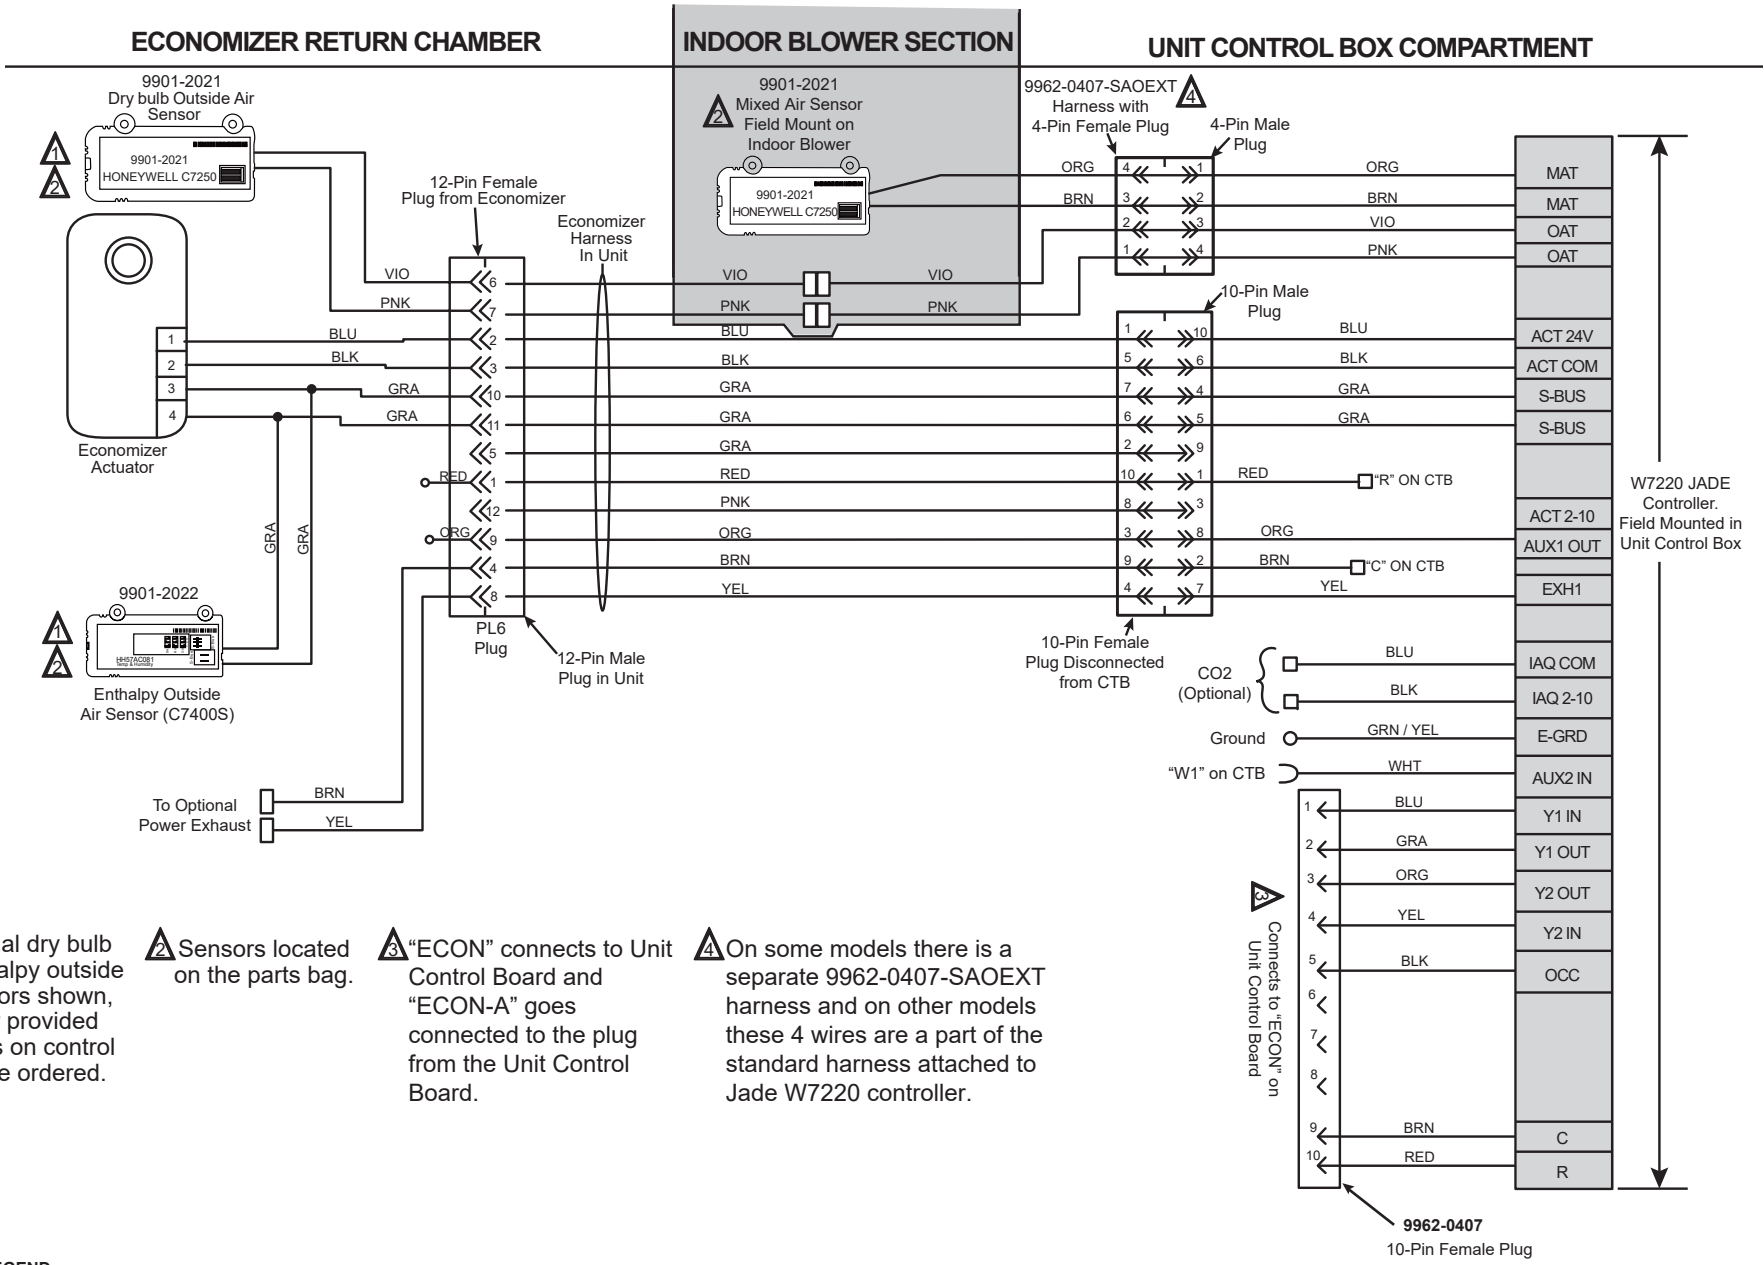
ECONOMIZER RETURN CHAMBER

INDOOR BLOWER SECTION

UNIT CONTROL BOX COMPARTMENT

9901-2021
Dry bulb Outside Air Sensor

1
2

9901-2021
HONEYWELL C7250

9901-2021
2 Mixed Air Sensor Field Mount on Indoor Blower

9901-2021
HONEYWELL C7250

9962-0407-SAOEXT 4
Harness with 4-Pin Female Plug

4-Pin Male Plug

12-Pin Female Plug from Economizer

Economizer Harness In Unit

ORG 4 1 ORG MAT
BRN 3 2 BRN MAT
2 3 VIO OAT
1 4 PNK OAT

VIO 6 VIO VIO
PNK 7 PNK PNK

10-Pin Male Plug

1 BLU 2 BLU 1 10 BLU ACT 24V
2 BLK 3 BLK 5 6 BLK ACT COM
3 GRA 10 GRA 7 4 GRA S-BUS
4 GRA 11 GRA 6 5 GRA S-BUS
5 GRA 2 9
RED 1 RED 10 1 RED "R" ON CTB
12 PNK 8 3
ORG 9 ORG 3 8 ORG ACT 2-10
AUX1 OUT
4 BRN 9 2 BRN "C" ON CTB
8 YEL 4 7 YEL EXH1

Economizer Actuator

GRA GRA

W7220 JADE Controller. Field Mounted in Unit Control Box

9901-2022

1
2

HH57AC081

Enthalpy Outside Air Sensor (C7400S)

PL6 Plug

12-Pin Male Plug in Unit

10-Pin Female Plug Disconnected from CTB

CO2 (Optional)

BLU IAQ COM
BLK IAQ 2-10
Ground GRN / YEL E-GRD
"W1" on CTB WHT AUX2 IN

To Optional Power Exhaust
BRN
YEL

1 BLU Y1 IN
2 GRA Y1 OUT
3 ORG Y2 OUT
4 YEL Y2 IN
5 BLK OCC
6
7
8
9 BRN C
10 RED R

3 Connects to "ECON" on Unit Control Board

9962-0407
10-Pin Female Plug

al dry bulb alpy outside ors shown, provided s on control e ordered.

2 Sensors located on the parts bag.

3 "ECON" connects to Unit Control Board and "ECON-A" goes connected to the plug from the Unit Control Board.

4 On some models there is a separate 9962-0407-SAOEXT harness and on other models these 4 wires are a part of the standard harness attached to Jade W7220 controller.